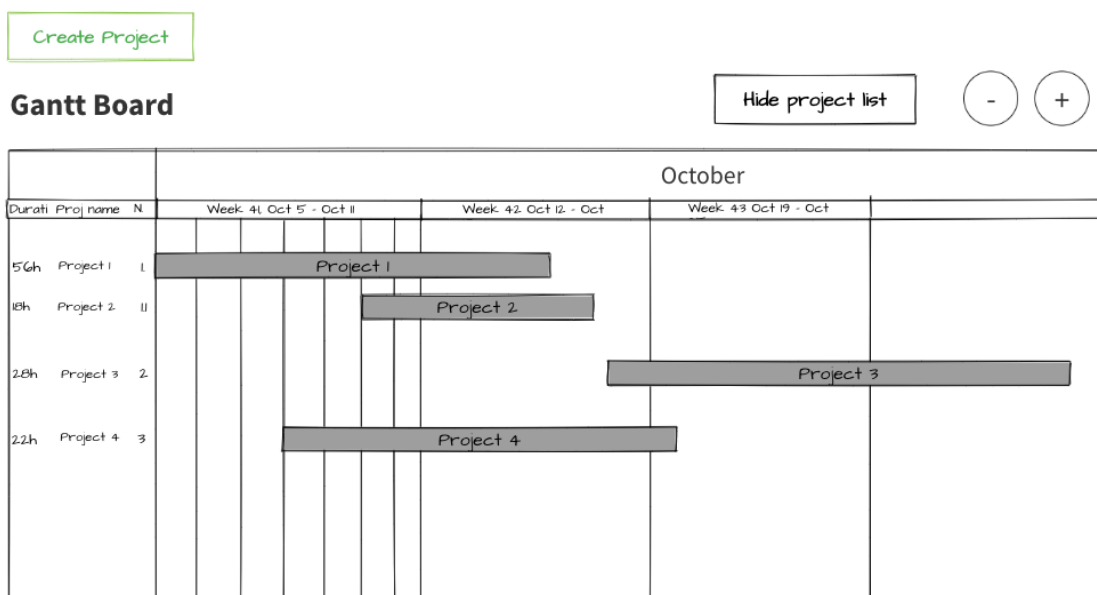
Create Project

Gantt Board

Hide project list

-

+

October

| Durati | Proj name | N. | Week 41, Oct 5 - Oct 11 | Week 42 Oct 12 - Oct | Week 43 Oct 19 - Oct |
|---|---|---|---|---|---|
| 56h | Project 1 | 1 | Project 1 | | |
| 18h | Project 2 | 11 | Project 2 | | |
| 28h | Project 3 | 2 | | | Project 3 |
| 22h | Project 4 | 3 | Project 4 | | |